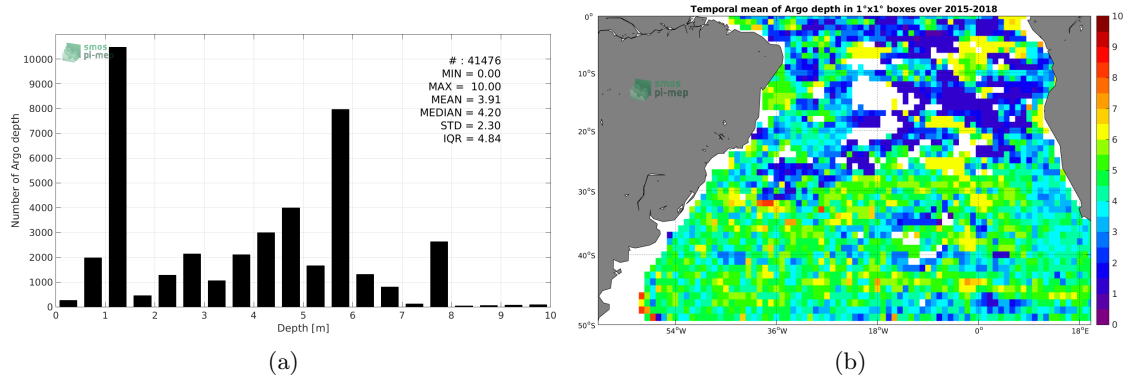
smos pi-mep

# : 41476
MIN = 0.00
MAX = 10.00
MEAN = 3.91
MEDIAN = 4.20
STD = 2.30
IQR = 4.84

Number of Argo depth

10000
9000
8000
7000
6000
5000
4000
3000
2000
1000
0

0 1 2 3 4 5 6 7 8 9 10

Depth [m]

(a)

Temporal mean of Argo depth in 1°x1° boxes over 2015-2018

smos pi-mep

0°
10°S
20°S
30°S
40°S
50°S

54°W 36°W 18°W 0° 18°E

10
9
8
7
6
5
4
3
2
1
0

(b)